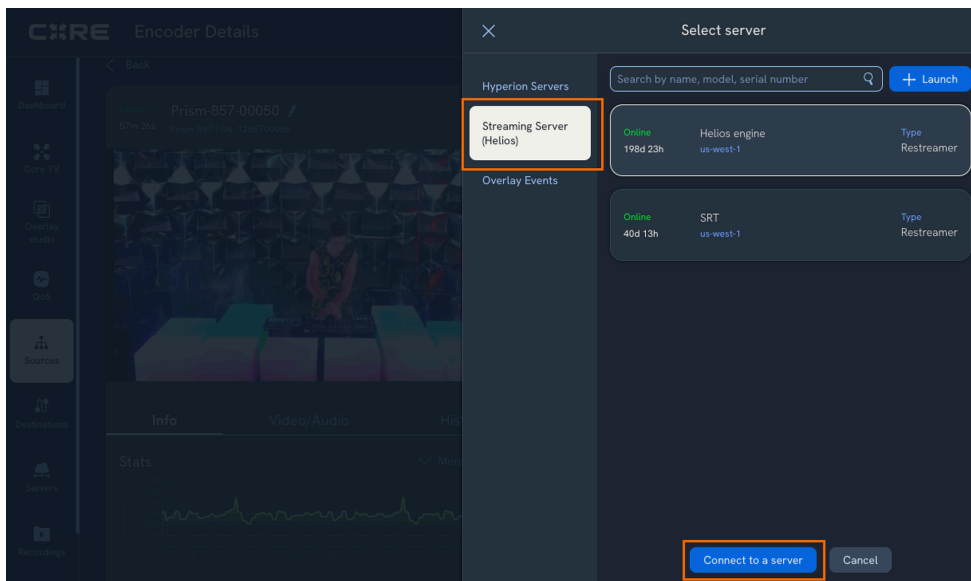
CORE Encoder Details

Back

Prism-857-00050

57m 26s Prism 857 | SN: 3285700050

Dashboard

Core TV

Overlay studio

QoE

Sources

Destinations

Servers

Recordings

Info Video/Audio His

Stats

Select server

Hyperion Servers

Streaming Server (Helios)

Overlay Events

Search by name, model, serial number

Launch

Online
198d 23h

Helios engine
us-west-1

Type
Restreamer

Online
40d 13h

SRT
us-west-1

Type
Restreamer

Connect to a server

Cancel